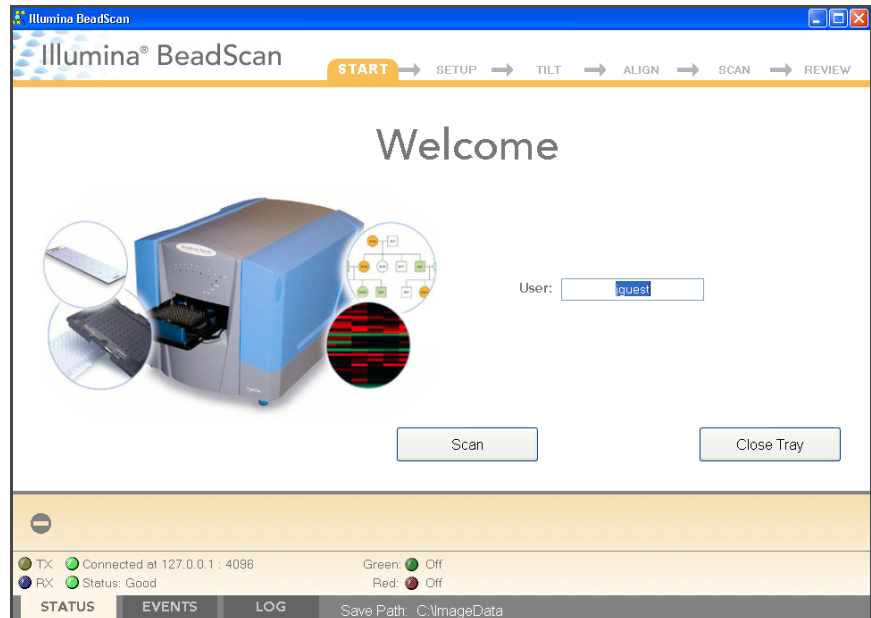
Illumina BeadScan

Illumina® BeadScan

START SETUP TILT ALIGN SCAN REVIEW

Welcome

User: guest

Scan

Close Tray

TX Connected at 127.0.0.1 : 4096
RX Status: Good

Green: Off
Red: Off

STATUS EVENTS LOG Save Path: C:\ImageData